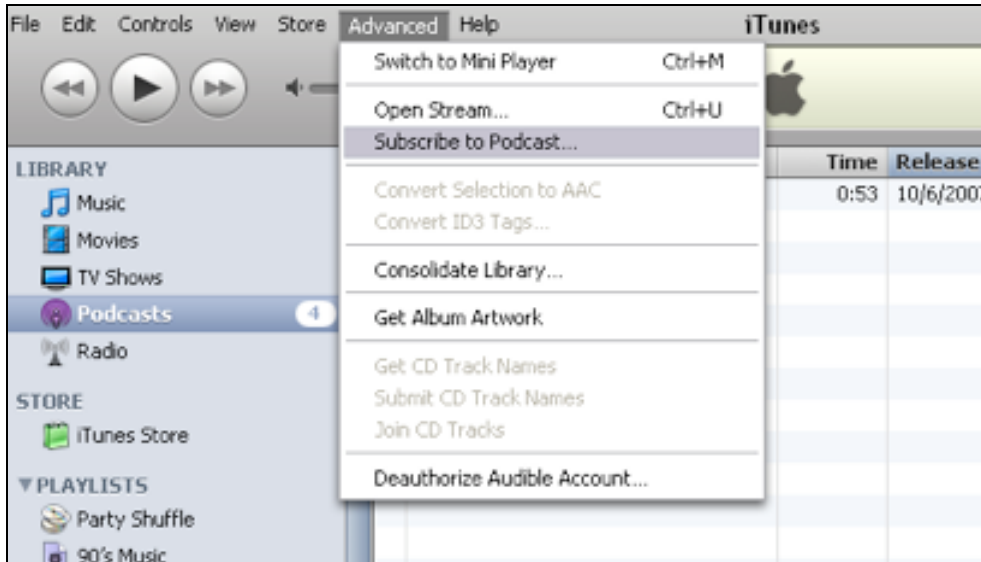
File Edit Controls View Store Advanced Help iTunes

Switch to Mini Player Ctrl+M

Open Stream... Ctrl+U
Subscribe to Podcast...

Convert Selection to AAC
Convert ID3 Tags...

Consolidate Library...

Get Album Artwork

Get CD Track Names
Submit CD Track Names
Join CD Tracks

Deauthorize Audible Account...

LIBRARY
Music
Movies
TV Shows
Podcasts 4
Radio

STORE
iTunes Store

▼PLAYLISTS
Party Shuffle
90's Music

Time Release
0:53 10/6/200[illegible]